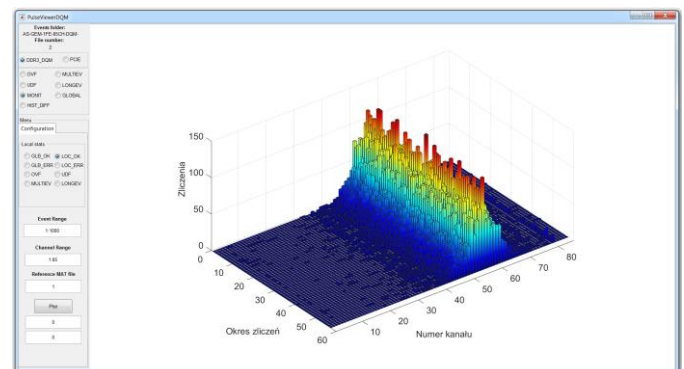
PulseViewerDQM

Events folder:
AS-GEM-1FE-8ICH-DQM-
File number:
2

DDR3_DQM
PCIE

OVF
MULTIEV
UDF
LONGEV
MONIT
GLOBAL
HIST_DIFF

Menu
Configuration

Local stats
GLB_OK
LOC_OK
GLB_ERR
LOC_ERR
OVF
UDF
MULTIEV
LONGEV

Event Range
1:1000

Channel Range
1:80

Reference MAT file
1

Plot

0

0

150
100
50
0
Zliczenia

0
10
20
30
40
50
60
Okres zliczeń

10
20
30
40
50
60
70
80
Numer kanału